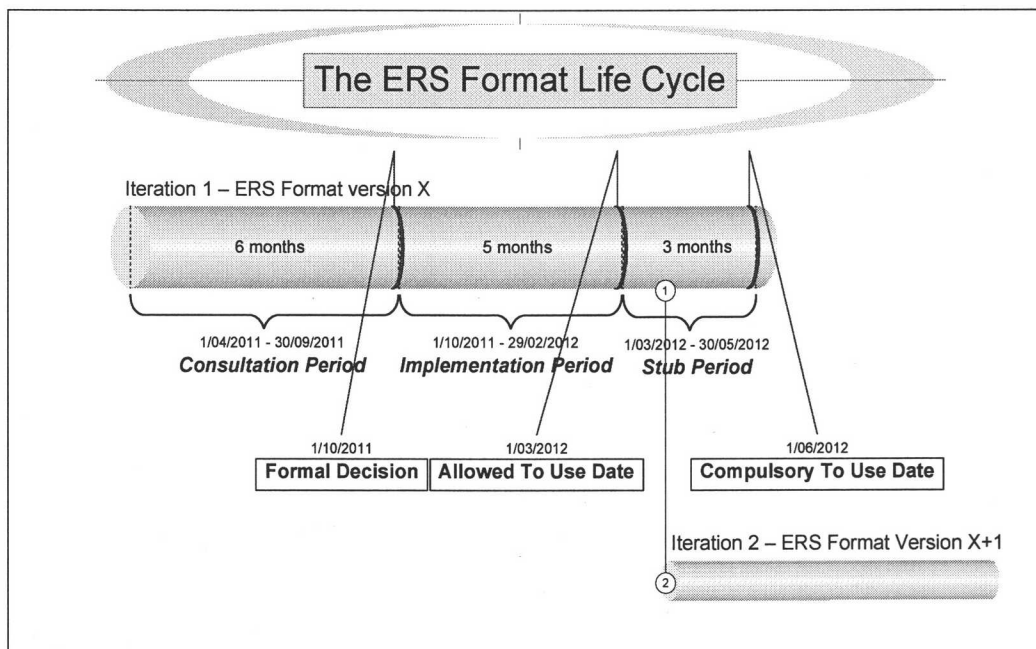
The ERS Format Life Cycle

Iteration 1 – ERS Format version X

6 months

5 months

3 months

1

1/04/2011 - 30/09/2011
Consultation Period

1/10/2011 - 29/02/2012
Implementation Period

1/03/2012 - 30/05/2012
Stub Period

1/10/2011
Formal Decision

1/03/2012
Allowed To Use Date

1/06/2012
Compulsory To Use Date

Iteration 2 – ERS Format Version X+1

2